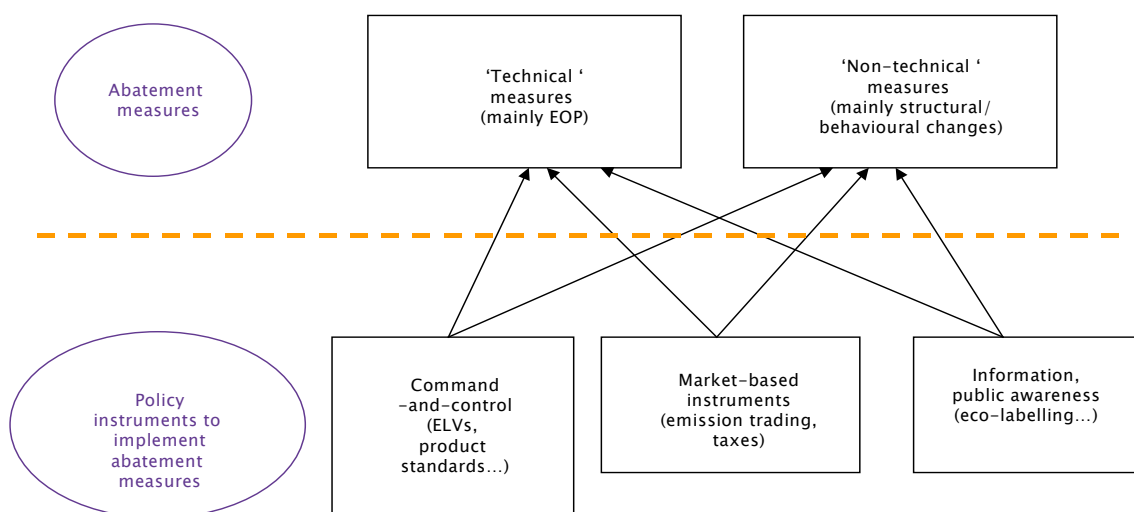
Abatement measures

‘Technical ‘ measures (mainly EOP)

‘Non-technical ‘ measures (mainly structural/ behavioural changes)

Policy instruments to implement abatement measures

Command -and-control (ELVs, product standards…)

Market-based instruments (emission trading, taxes)

Information, public awareness (eco-labelling…)